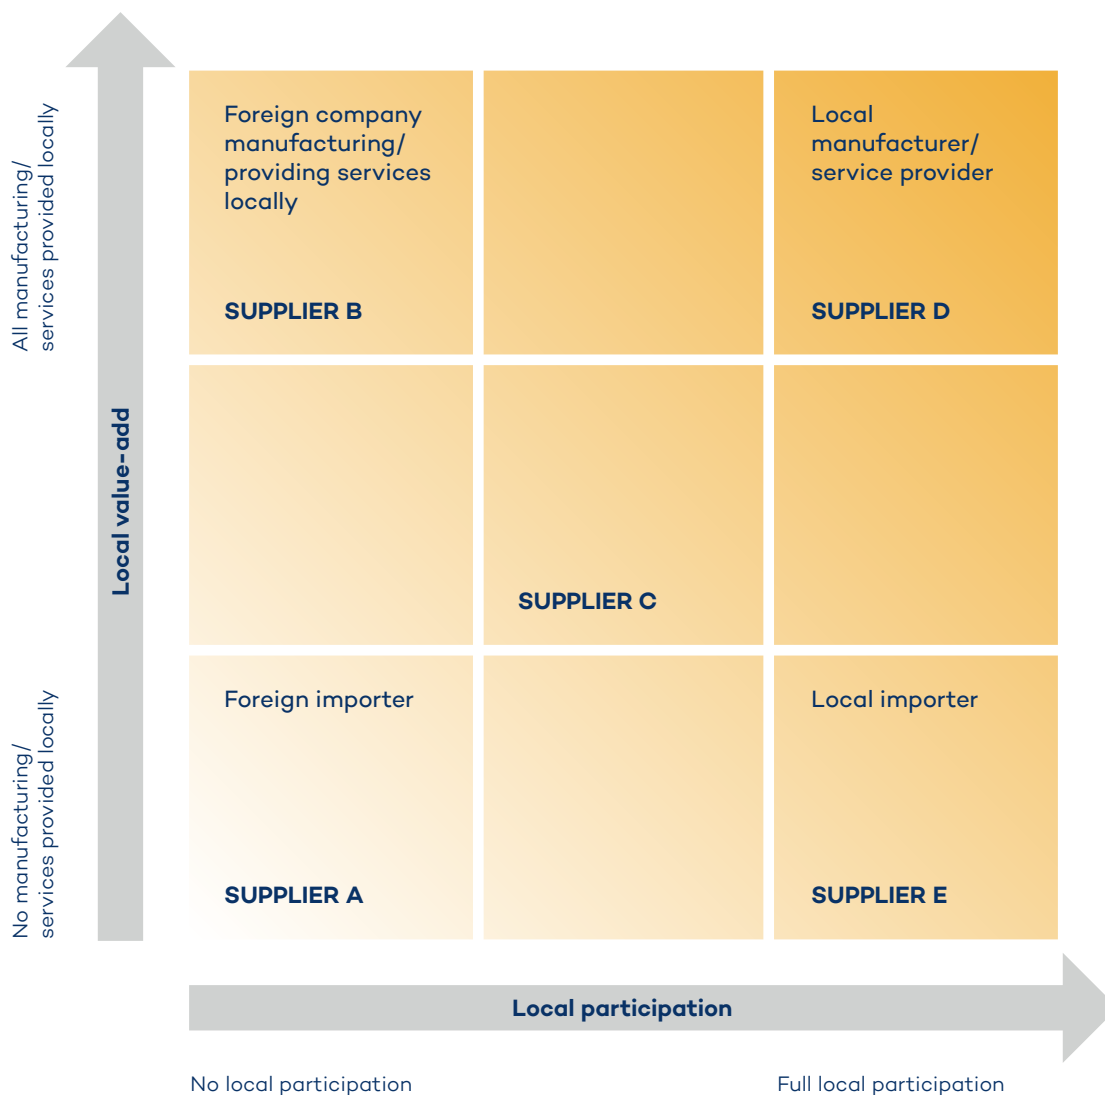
All manufacturing/ services provided locally

Local value-add

No manufacturing/ services provided locally

Foreign company manufacturing/ providing services locally

SUPPLIER B

Local manufacturer/ service provider

SUPPLIER D

SUPPLIER C

Foreign importer

SUPPLIER A

Local importer

SUPPLIER E

Local participation

No local participation

Full local participation